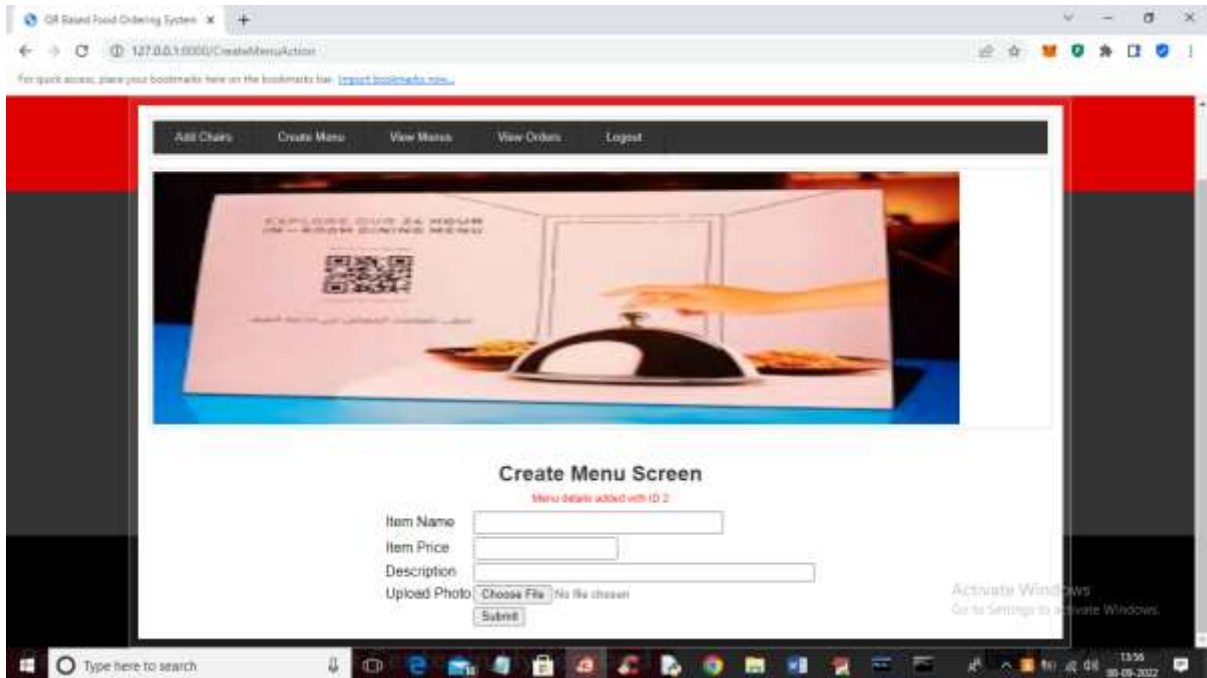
QR Based Food Ordering System ×

127.0.0.1:8000/CreateMenuAction

For quick access, place your bookmarks here on the bookmarks bar. Import bookmarks now...

Add Chairs | Create Menu | View Menus | View Orders | Logout

EXPLORE OUR 24 HOUR IN-ROOM DINING MENU

Create Menu Screen

Menu details added with ID 2

Item Name

Item Price

Description

Upload Photo Choose File No file chosen

Submit

Activate Windows
Go to Settings to activate Windows.

Type here to search

13:56
30-09-2022